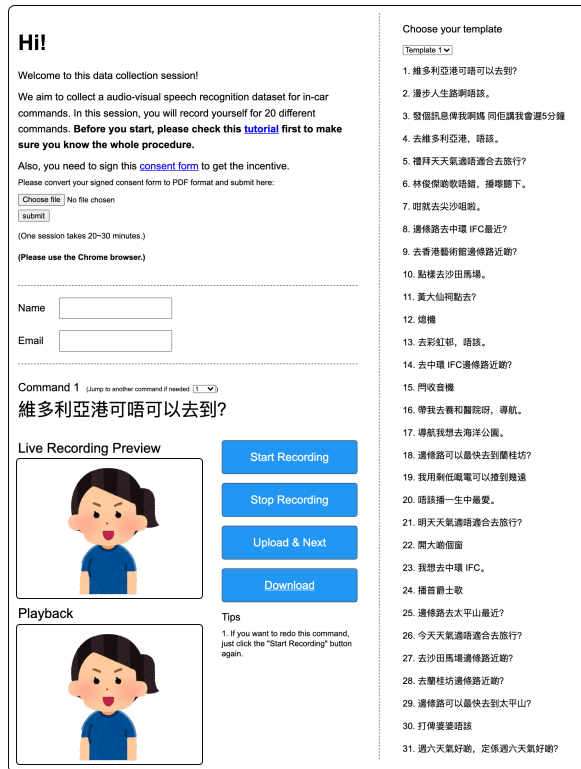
Hi!

Welcome to this data collection session!

We aim to collect a audio-visual speech recognition dataset for in-car commands. In this session, you will record yourself for 20 different commands. Before you start, please check this tutorial first to make sure you know the whole procedure.

Also, you need to sign this consent form to get the incentive.

Please convert your signed consent form to PDF format and submit here:

Choose file No file chosen

submit

(One session takes 20~30 minutes.)

(Please use the Chrome browser.)

Name

Email

Command 1 (Jump to another command if needed 1)

維多利亞港可唔可以去到?

Live Recording Preview

Start Recording

Stop Recording

Upload & Next

Download

Playback

Tips

1. If you want to redo this command, just click the "Start Recording" button again.

Choose your template

Template 1

1. 維多利亞港可唔可以去到?
2. 漫步人生路啊唔該。
3. 發個訊息俾我啊媽 同佢講我會遲5分鐘
4. 去維多利亞港，唔該。
5. 禮拜天天氣適唔適合去旅行?
6. 林俊傑啲歌唔錯，播嚟聽下。
7. 咁就去尖沙咀啦。
8. 邊條路去中環 IFC最近?
9. 去香港藝術館邊條路近啲?
10. 點樣去沙田馬場。
11. 黃大仙祠點去?
12. 熄機
13. 去彩虹邨，唔該。
14. 去中環 IFC邊條路近啲?
15. 閂收音機
16. 帶我去養和醫院呀，導航。
17. 導航我想去海洋公園。
18. 邊條路可以最快去到蘭桂坊?
19. 我用剩低嘅電可以揸到幾遠
20. 唔該播一生中最愛。
21. 明天天氣適唔適合去旅行?
22. 開大啲個窗
23. 我想去中環 IFC。
24. 播首爵士歌
25. 邊條路去太平山最近?
26. 今天天氣適唔適合去旅行?
27. 去沙田馬場邊條路近啲?
28. 去蘭桂坊邊條路近啲?
29. 邊條路可以最快去到太平山?
30. 打俾婆婆唔該
31. 週六天氣好啲，定係週六天氣好啲?